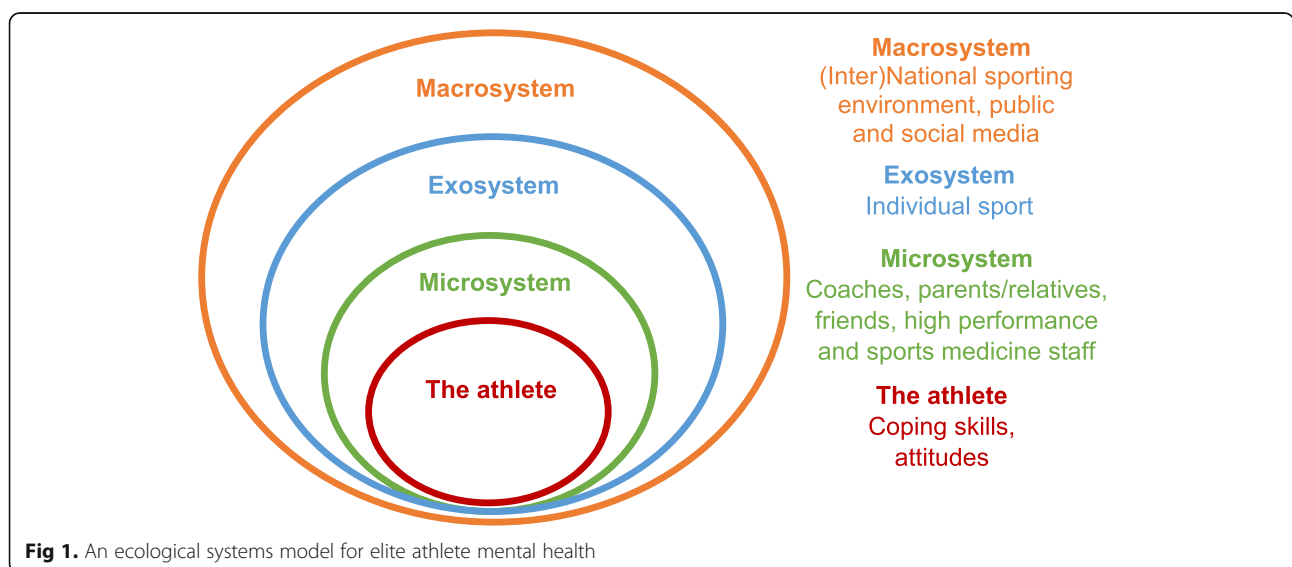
Macrosystem

Exosystem

Microsystem

The athlete

Macrosystem
(Inter)National sporting environment, public and social media

Exosystem
Individual sport

Microsystem
Coaches, parents/relatives, friends, high performance and sports medicine staff

The athlete
Coping skills, attitudes

**Fig 1.** An ecological systems model for elite athlete mental health